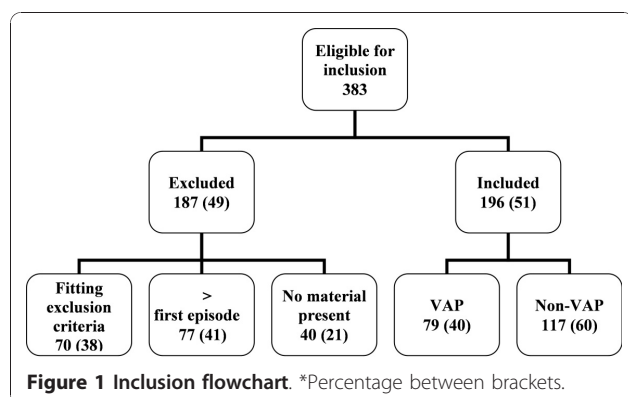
Eligible for inclusion
383

Excluded
187 (49)

Included
196 (51)

Fitting exclusion criteria
70 (38)

>
first episode
77 (41)

No material present
40 (21)

VAP
79 (40)

Non-VAP
117 (60)

**Figure 1 Inclusion flowchart**. *Percentage between brackets.